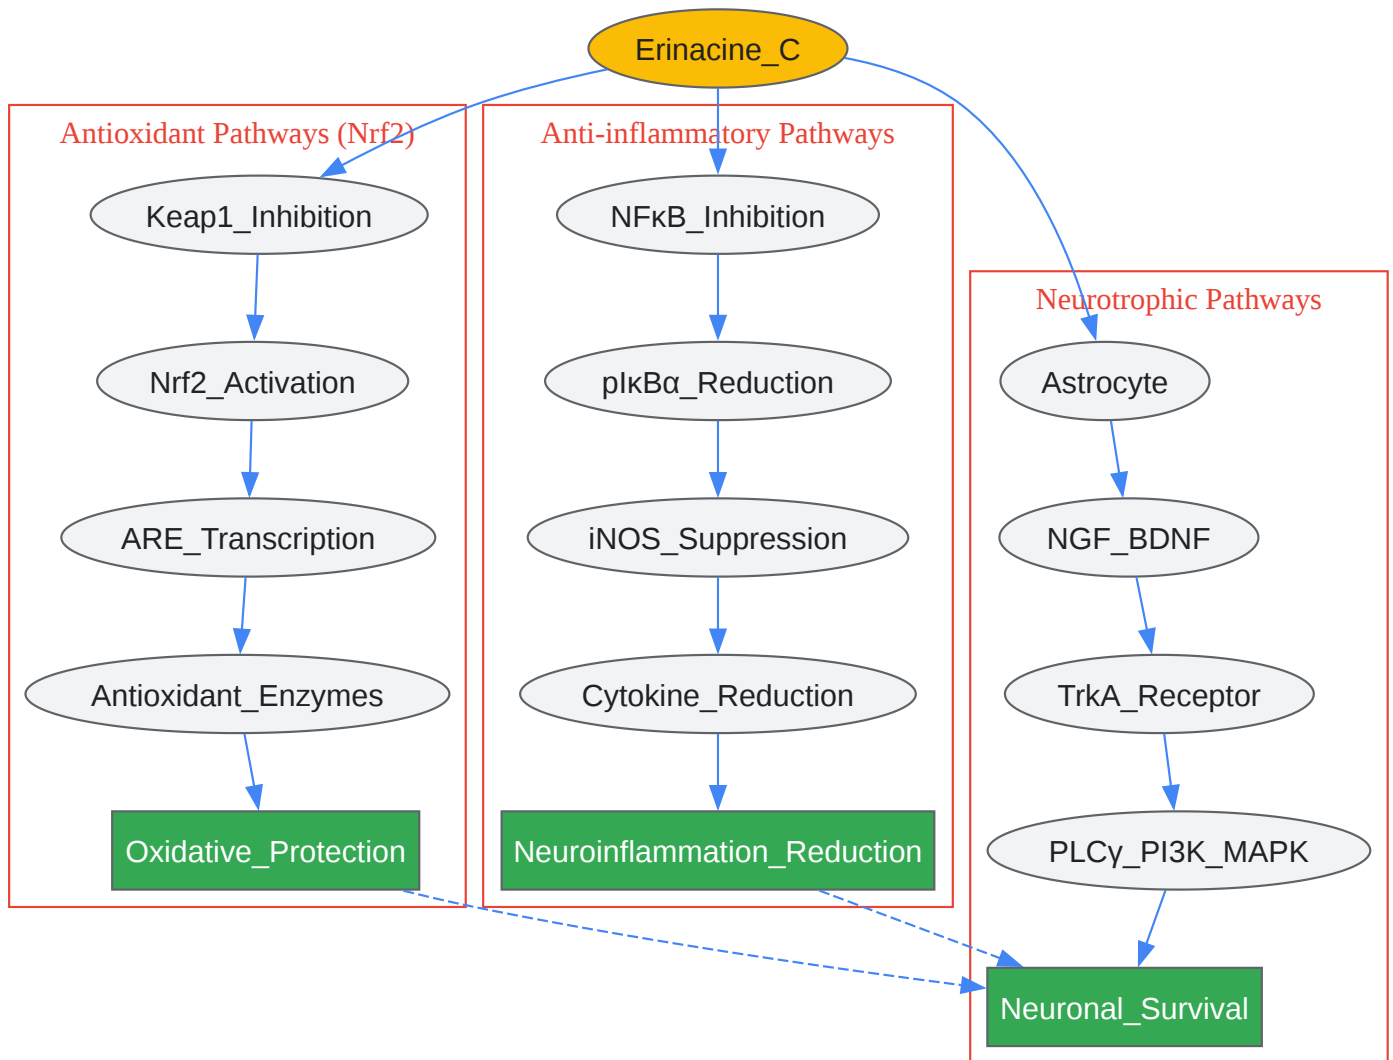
Erinacine_C

Antioxidant Pathways (Nrf2)

Keap1_Inhibition

Nrf2_Activation

ARE_Transcription

Antioxidant_Enzymes

Oxidative_Protection

Anti-inflammatory Pathways

NFκB_Inhibition

pIκBα_Reduction

iNOS_Suppression

Cytokine_Reduction

Neuroinflammation_Reduction

Neurotrophic Pathways

Astrocyte

NGF_BDNF

TrkA_Receptor

PLCγ_PI3K_MAPK

Neuronal_Survival